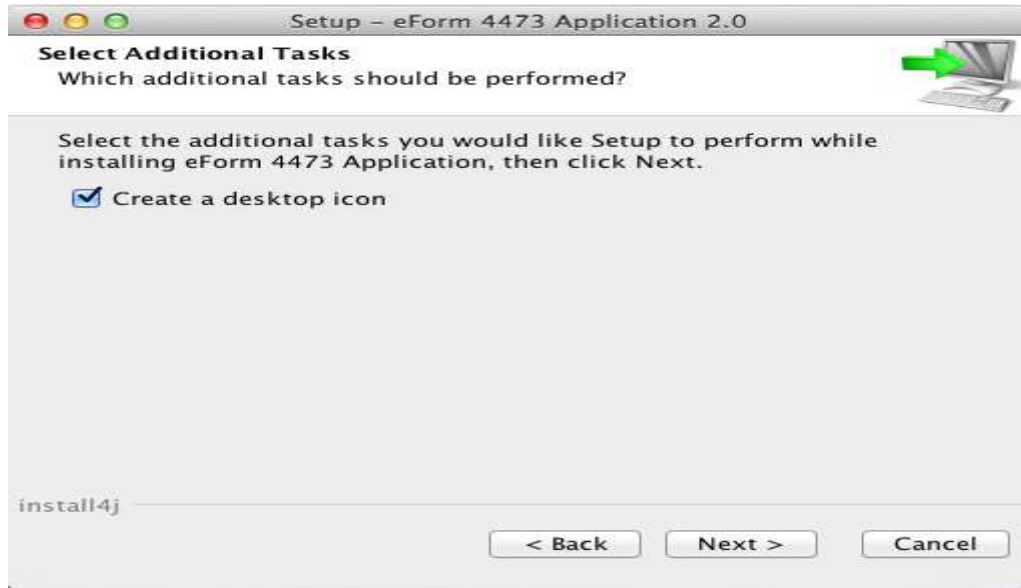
Setup – eForm 4473 Application 2.0

Select Additional Tasks
Which additional tasks should be performed?

Select the additional tasks you would like Setup to perform while installing eForm 4473 Application, then click Next.

Create a desktop icon

install4j

< Back

Next >

Cancel